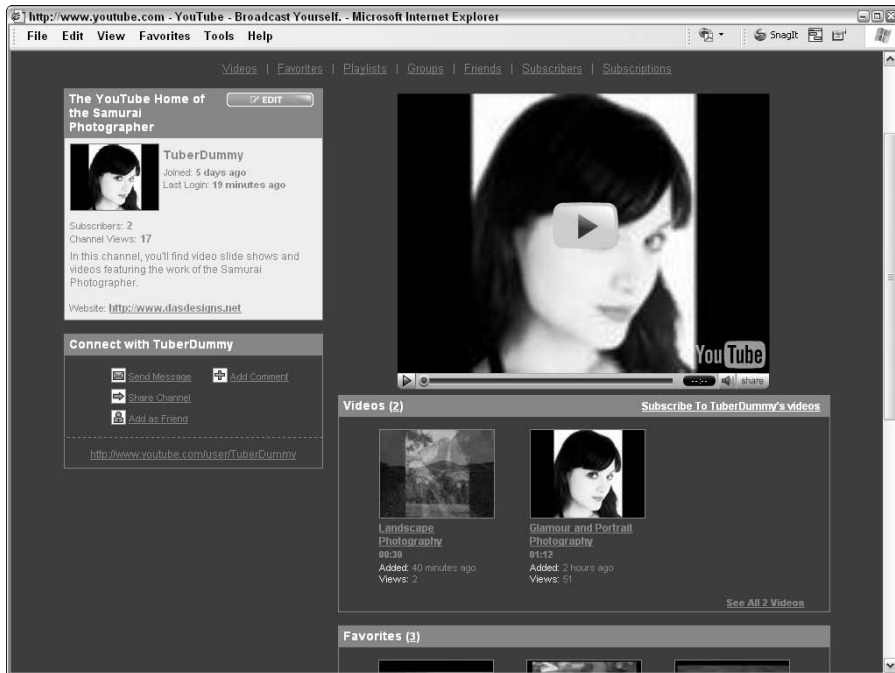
http://www.youtube.com - YouTube - Broadcast Yourself. - Microsoft Internet Explorer

File Edit View Favorites Tools Help

SnagIt

Videos | Favorites | Playlists | Groups | Friends | Subscribers | Subscriptions

The YouTube Home of the Samurai Photographer

EDIT

TuberDummy

Joined: 5 days ago
Last Login: 19 minutes ago

Subscribers: 2
Channel Views: 17

In this channel, you'll find video slide shows and videos featuring the work of the Samurai Photographer.

Website: http://www.dasdesigns.net

Connect with TuberDummy

Send Message
Add Comment
Share Channel
Add as Friend

http://www.youtube.com/user/TuberDummy

YouTube

share

Videos (2)

Subscribe To TuberDummy's videos

Landscape Photography
00:30
Added: 40 minutes ago
Views: 2

Glamour and Portrait Photography
01:12
Added: 2 hours ago
Views: 51

See All 2 Videos

Favorites (3)